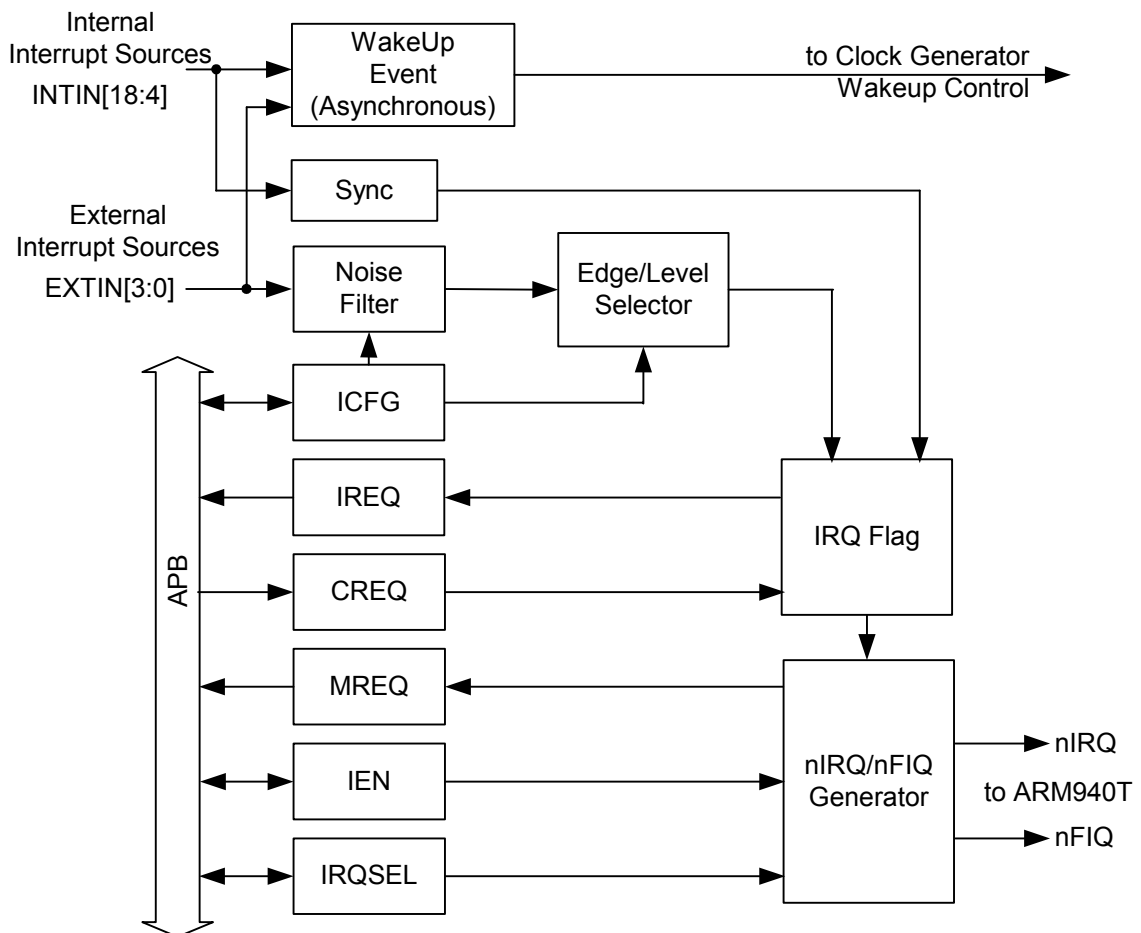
Internal Interrupt Sources
INTIN[18:4]

WakeUp Event (Asynchronous)

to Clock Generator Wakeup Control

Sync

External Interrupt Sources
EXTIN[3:0]

Noise Filter

Edge/Level Selector

APB

ICFG

IREQ

IRQ Flag

CREQ

MREQ

IEN

nIRQ/nFIQ Generator

nIRQ
to ARM940T
nFIQ

IRQSEL